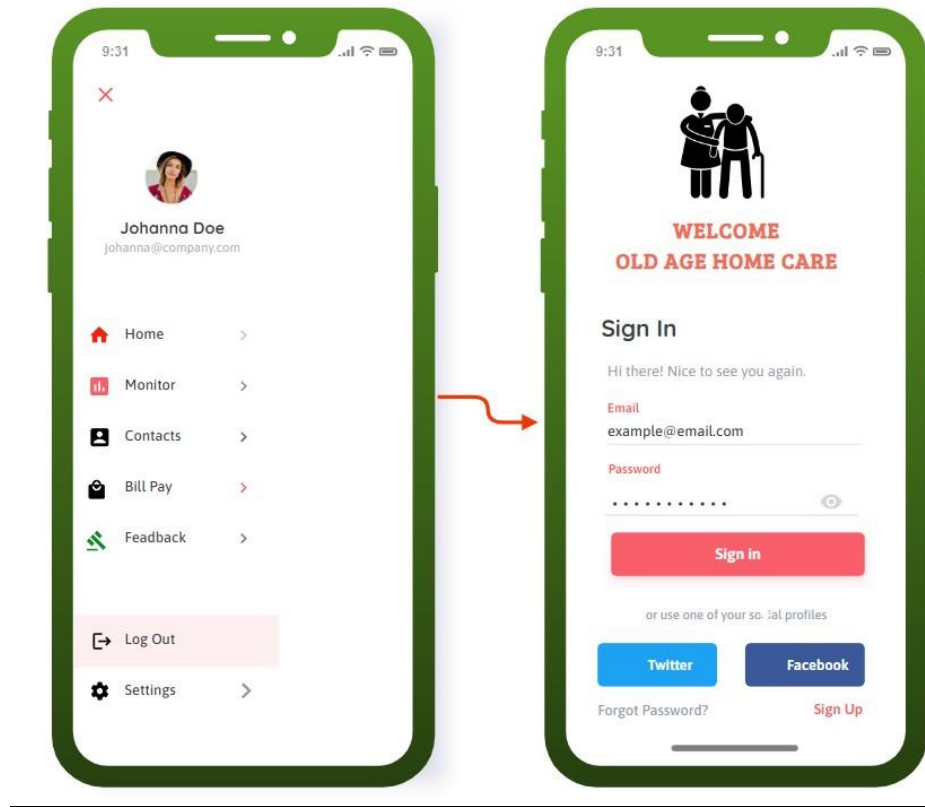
9:31

Johanna Doe
johanna@company.com

Home

Monitor

Contacts

Bill Pay

Feadback

Log Out

Settings

9:31

WELCOME
OLD AGE HOME CARE

Sign In

Hi there! Nice to see you again.

Email
example@email.com

Password
•••••••••••

Sign in

or use one of your so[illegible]ial profiles

Twitter

Facebook

Forgot Password?

Sign Up